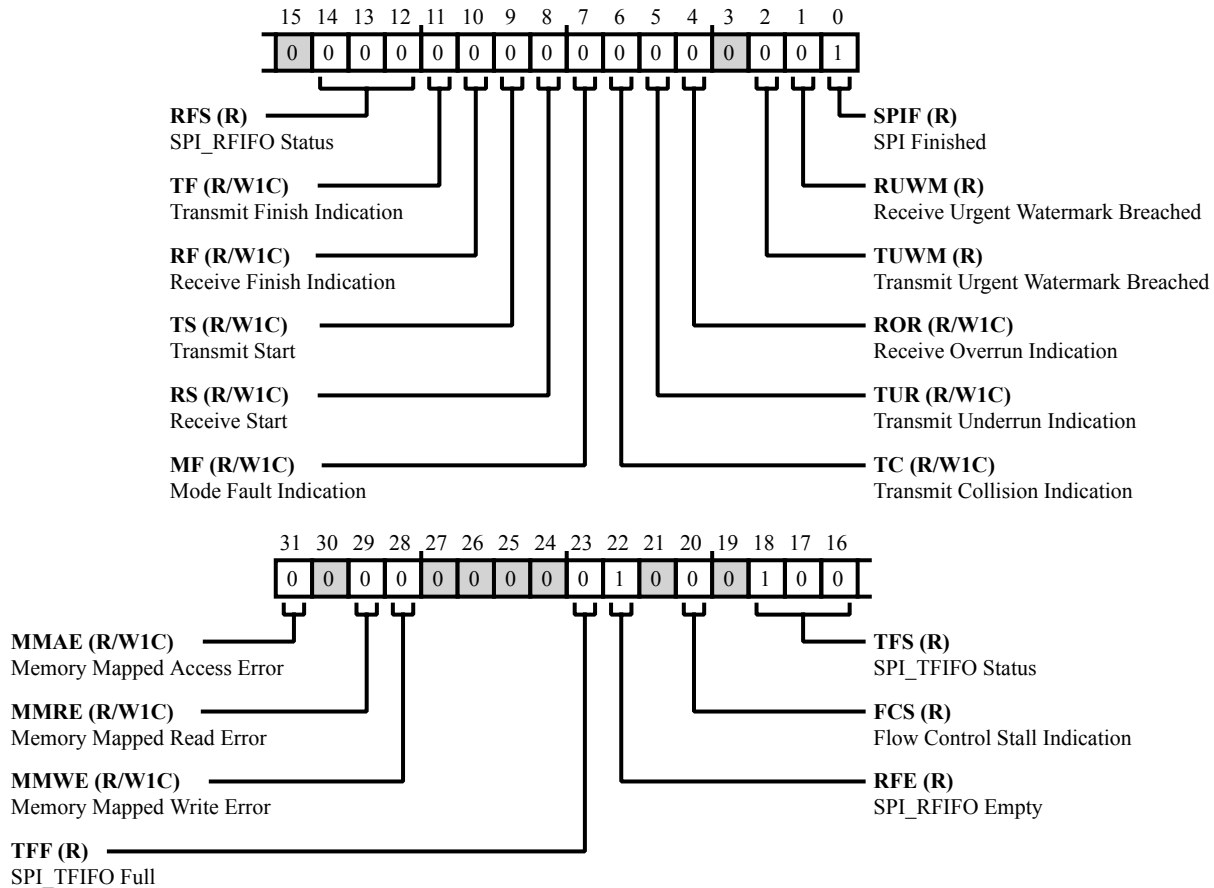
15 14 13 12 11 10 9 8 7 6 5 4 3 2 1 0

0 0 0 0 0 0 0 0 0 0 0 0 0 0 0 1

RFS (R)
SPI_RFIFO Status

TF (R/W1C)
Transmit Finish Indication

RF (R/W1C)
Receive Finish Indication

TS (R/W1C)
Transmit Start

RS (R/W1C)
Receive Start

MF (R/W1C)
Mode Fault Indication

SPIF (R)
SPI Finished

RUWM (R)
Receive Urgent Watermark Breached

TUWM (R)
Transmit Urgent Watermark Breached

ROR (R/W1C)
Receive Overrun Indication

TUR (R/W1C)
Transmit Underrun Indication

TC (R/W1C)
Transmit Collision Indication

31 30 29 28 27 26 25 24 23 22 21 20 19 18 17 16

0 0 0 0 0 0 0 0 0 1 0 0 0 1 0 0

MMAE (R/W1C)
Memory Mapped Access Error

MMRE (R/W1C)
Memory Mapped Read Error

MMWE (R/W1C)
Memory Mapped Write Error

TFF (R)
SPI_TFIFO Full

TFS (R)
SPI_TFIFO Status

FCS (R)
Flow Control Stall Indication

RFE (R)
SPI_RFIFO Empty